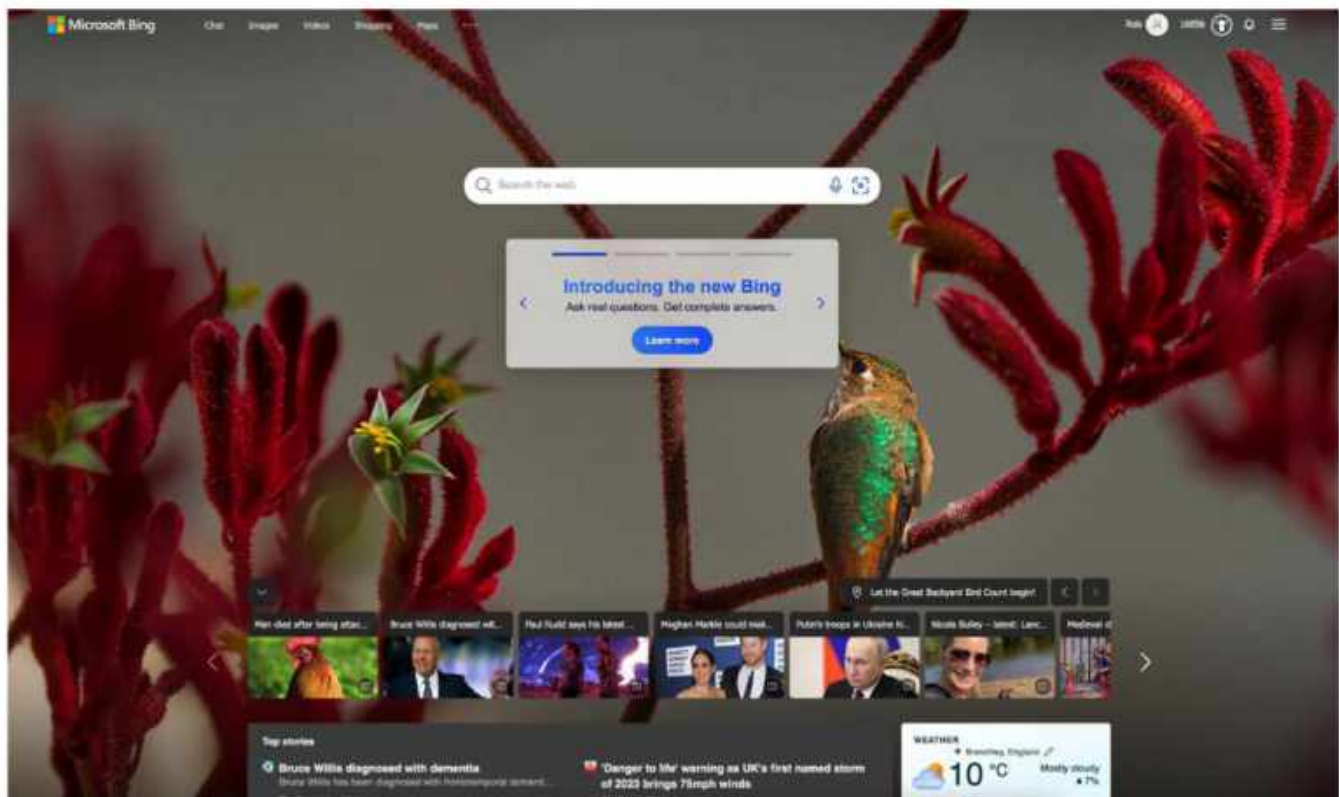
Microsoft Bing Chat Images Videos Shopping Maps ···

Rob 1406

Search the web

Introducing the new Bing

Ask real questions. Get complete answers.

Learn more

Let the Great Backyard Bird Count begin!

Man died after being attac... | Bruce Willis diagnosed wit... | Paul Rudd says his latest ... | Meghan Markle could mak... | Putin's troops in Ukraine h... | Nicola Sturgeon – latest: Lanc... | Medieval c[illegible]

Top stories

Bruce Willis diagnosed with dementia

Bruce Willis has been diagnosed with frontotemporal dementi...

'Danger to life' warning as UK's first named storm of 2023 brings 75mph winds

WEATHER

Bromley, England

10 °C

Mostly cloudy

7%